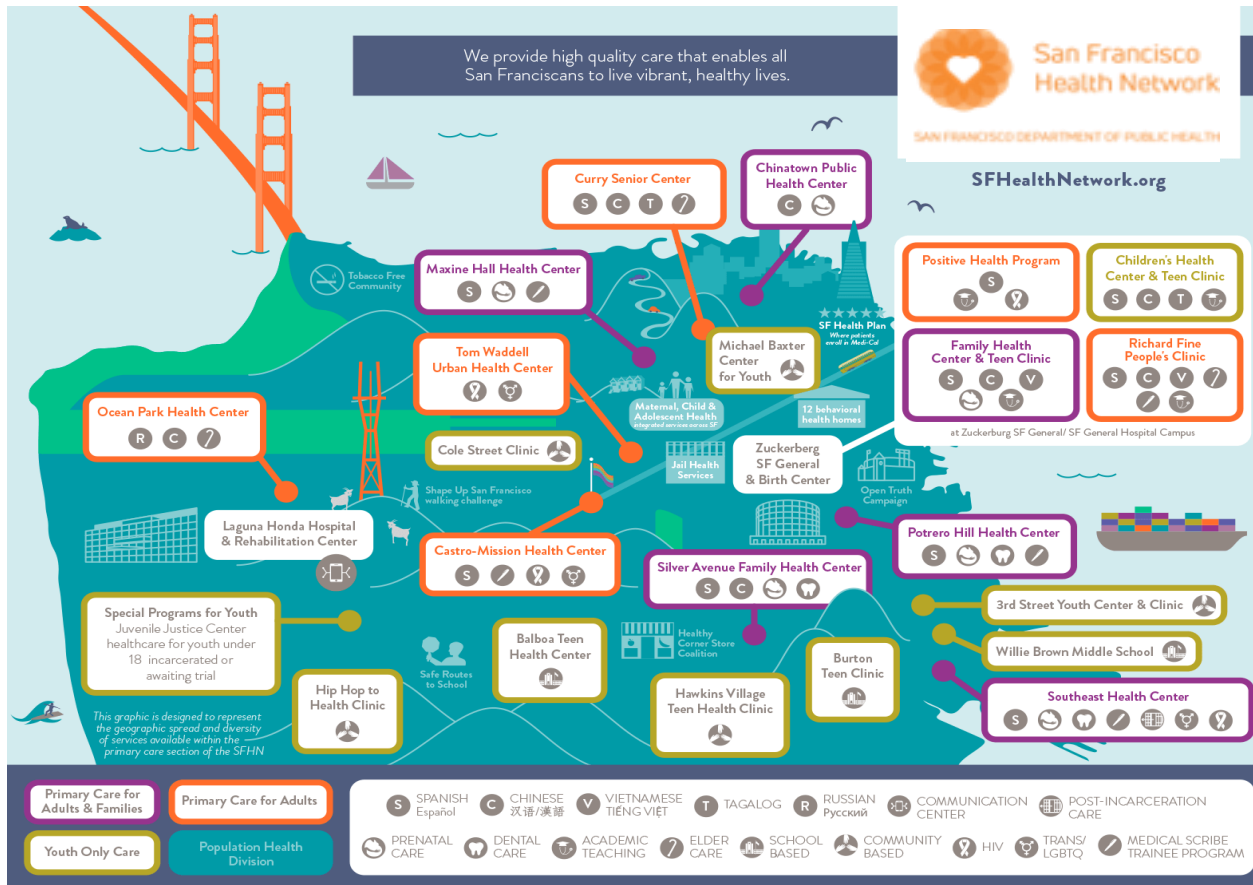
We provide high quality care that enables all San Franciscans to live vibrant, healthy lives.

San Francisco Health Network

SAN FRANCISCO DEPARTMENT OF PUBLIC HEALTH

SFHealthNetwork.org

Curry Senior Center
S C T

Chinatown Public Health Center
C

Tobacco Free Community

Maxine Hall Health Center
S

Positive Health Program
S

Children's Health Center & Teen Clinic
S C T

SF Health Plan
Where patients enroll in Medi-Cal

Tom Waddell Urban Health Center

Michael Baxter Center for Youth

Family Health Center & Teen Clinic
S C V

Richard Fine People's Clinic
S C V

Ocean Park Health Center
R C

Maternal, Child & Adolescent Health
integrated services across SF

12 behavioral health homes

at Zuckerburg SF General/ SF General Hospital Campus

Cole Street Clinic

Jail Health Services

Zuckerberg SF General & Birth Center

Open Truth Campaign

Shape Up San Francisco walking challenge

Laguna Honda Hospital & Rehabilitation Center

Castro-Mission Health Center
S

Potrero Hill Health Center
S

Silver Avenue Family Health Center
S C

Special Programs for Youth
Juvenile Justice Center healthcare for youth under 18 incercerated or awaiting trial

3rd Street Youth Center & Clinic

Healthy Corner Store Coalition

Safe Routes to School

Balboa Teen Health Center

Burton Teen Clinic

Willie Brown Middle School

Hip Hop to Health Clinic

Hawkins Village Teen Health Clinic

Southeast Health Center
S

This graphic is designed to represent the geographic spread and diversity of services available within the primary care section of the SFHN

Primary Care for Adults & Families
Primary Care for Adults
Youth Only Care
Population Health Division

S SPANISH Español
C CHINESE 汉语/漢語
V VIETNAMESE TIẾNG VIỆT
T TAGALOG
R RUSSIAN Русский
COMMUNICATION CENTER
POST-INCARCERATION CARE
PRENATAL CARE
DENTAL CARE
ACADEMIC TEACHING
ELDER CARE
SCHOOL BASED
COMMUNITY BASED
HIV
TRANS/ LGBTQ
MEDICAL SCRIBE TRAINEE PROGRAM